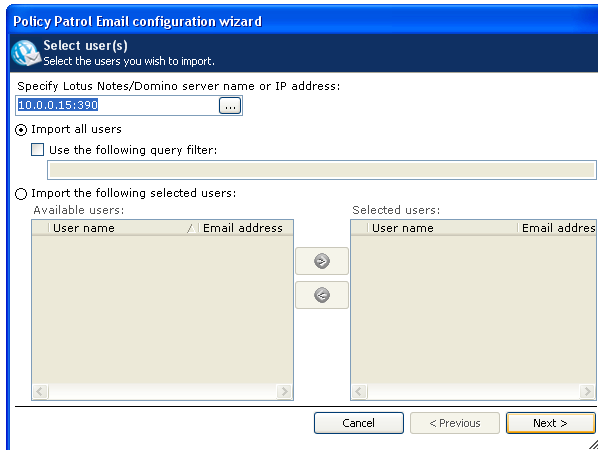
Policy Patrol Email configuration wizard

Select user(s)
Select the users you wish to import.

Specify Lotus Notes/Domino server name or IP address:
10.0.0.15:390 ...

Import all users

Use the following query filter:

Import the following selected users:

Available users:

| User name | / | Email address |
|---|---|---|

Selected users:

| User name | Email addres |
|---|---|

Cancel
< Previous
Next >